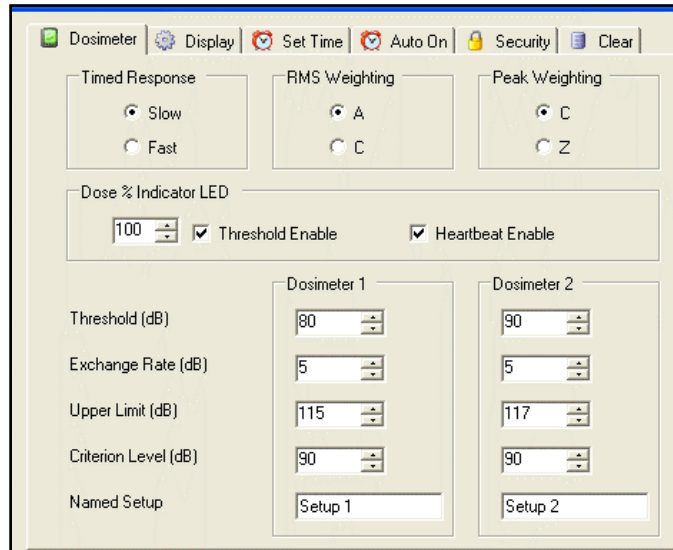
Dosimeter | Display | Set Time | Auto On | Security | Clear

Timed Response
Slow
Fast

RMS Weighting
A
C

Peak Weighting
C
Z

Dose % Indicator LED
100
Threshold Enable
Heartbeat Enable

| | Dosimeter 1 | Dosimeter 2 |
|---|---|---|
| Threshold (dB) | 80 | 90 |
| Exchange Rate (dB) | 5 | 5 |
| Upper Limit (dB) | 115 | 117 |
| Criterion Level (dB) | 90 | 90 |
| Named Setup | Setup 1 | Setup 2 |